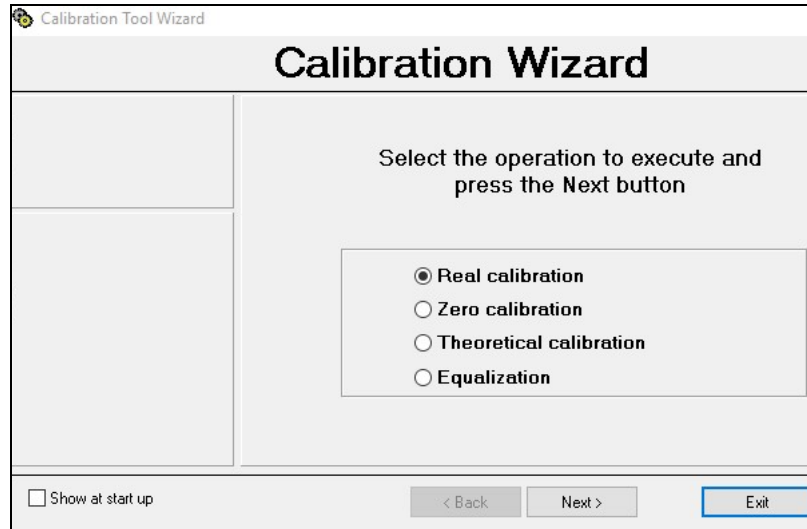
Calibration Tool Wizard

Calibration Wizard

Select the operation to execute and press the Next button

Real calibration
Zero calibration
Theoretical calibration
Equalization

Show at start up

< Back

Next >

Exit